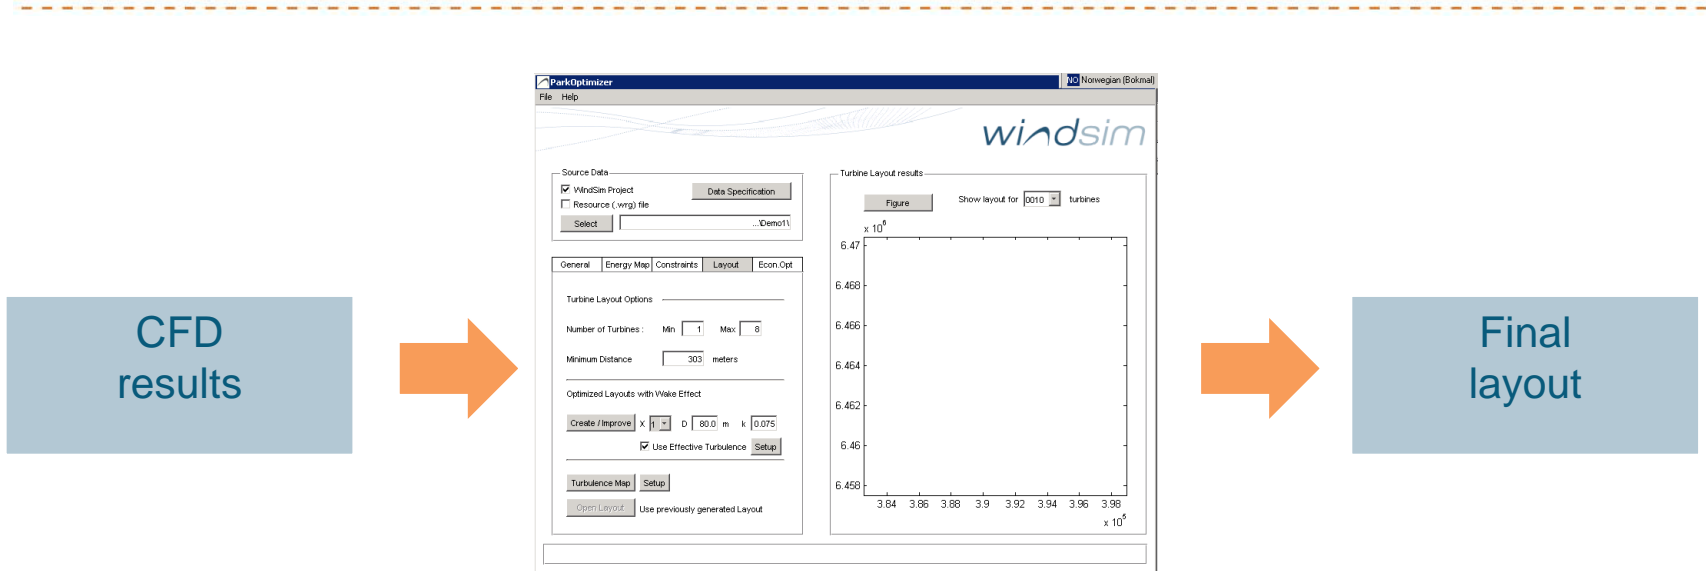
CFD results

ParkOptimizer
NO Norwegian (Bokmal)
File Help
windsim

Source Data
WindSim Project
Data Specification
Resource (.wrg) file
Select
...\Demo1\

General Energy Map Constraints Layout Econ.Opt

Turbine Layout Options

Number of Turbines : Min 1 Max 8

Minimum Distance 303 meters

Optimized Layouts with Wake Effect

Create / Improve x 1 D 80.0 m k 0.075

Use Effective Turbulence Setup

Turbulence Map Setup

Open Layout Use previously generated Layout

Turbine Layout results

Figure Show layout for 0010 turbines

$x\ 10^6$
6.47
6.468
6.466
6.464
6.462
6.46
6.458
3.84 3.86 3.88 3.9 3.92 3.94 3.96 3.98
$x\ 10^5$

Final layout